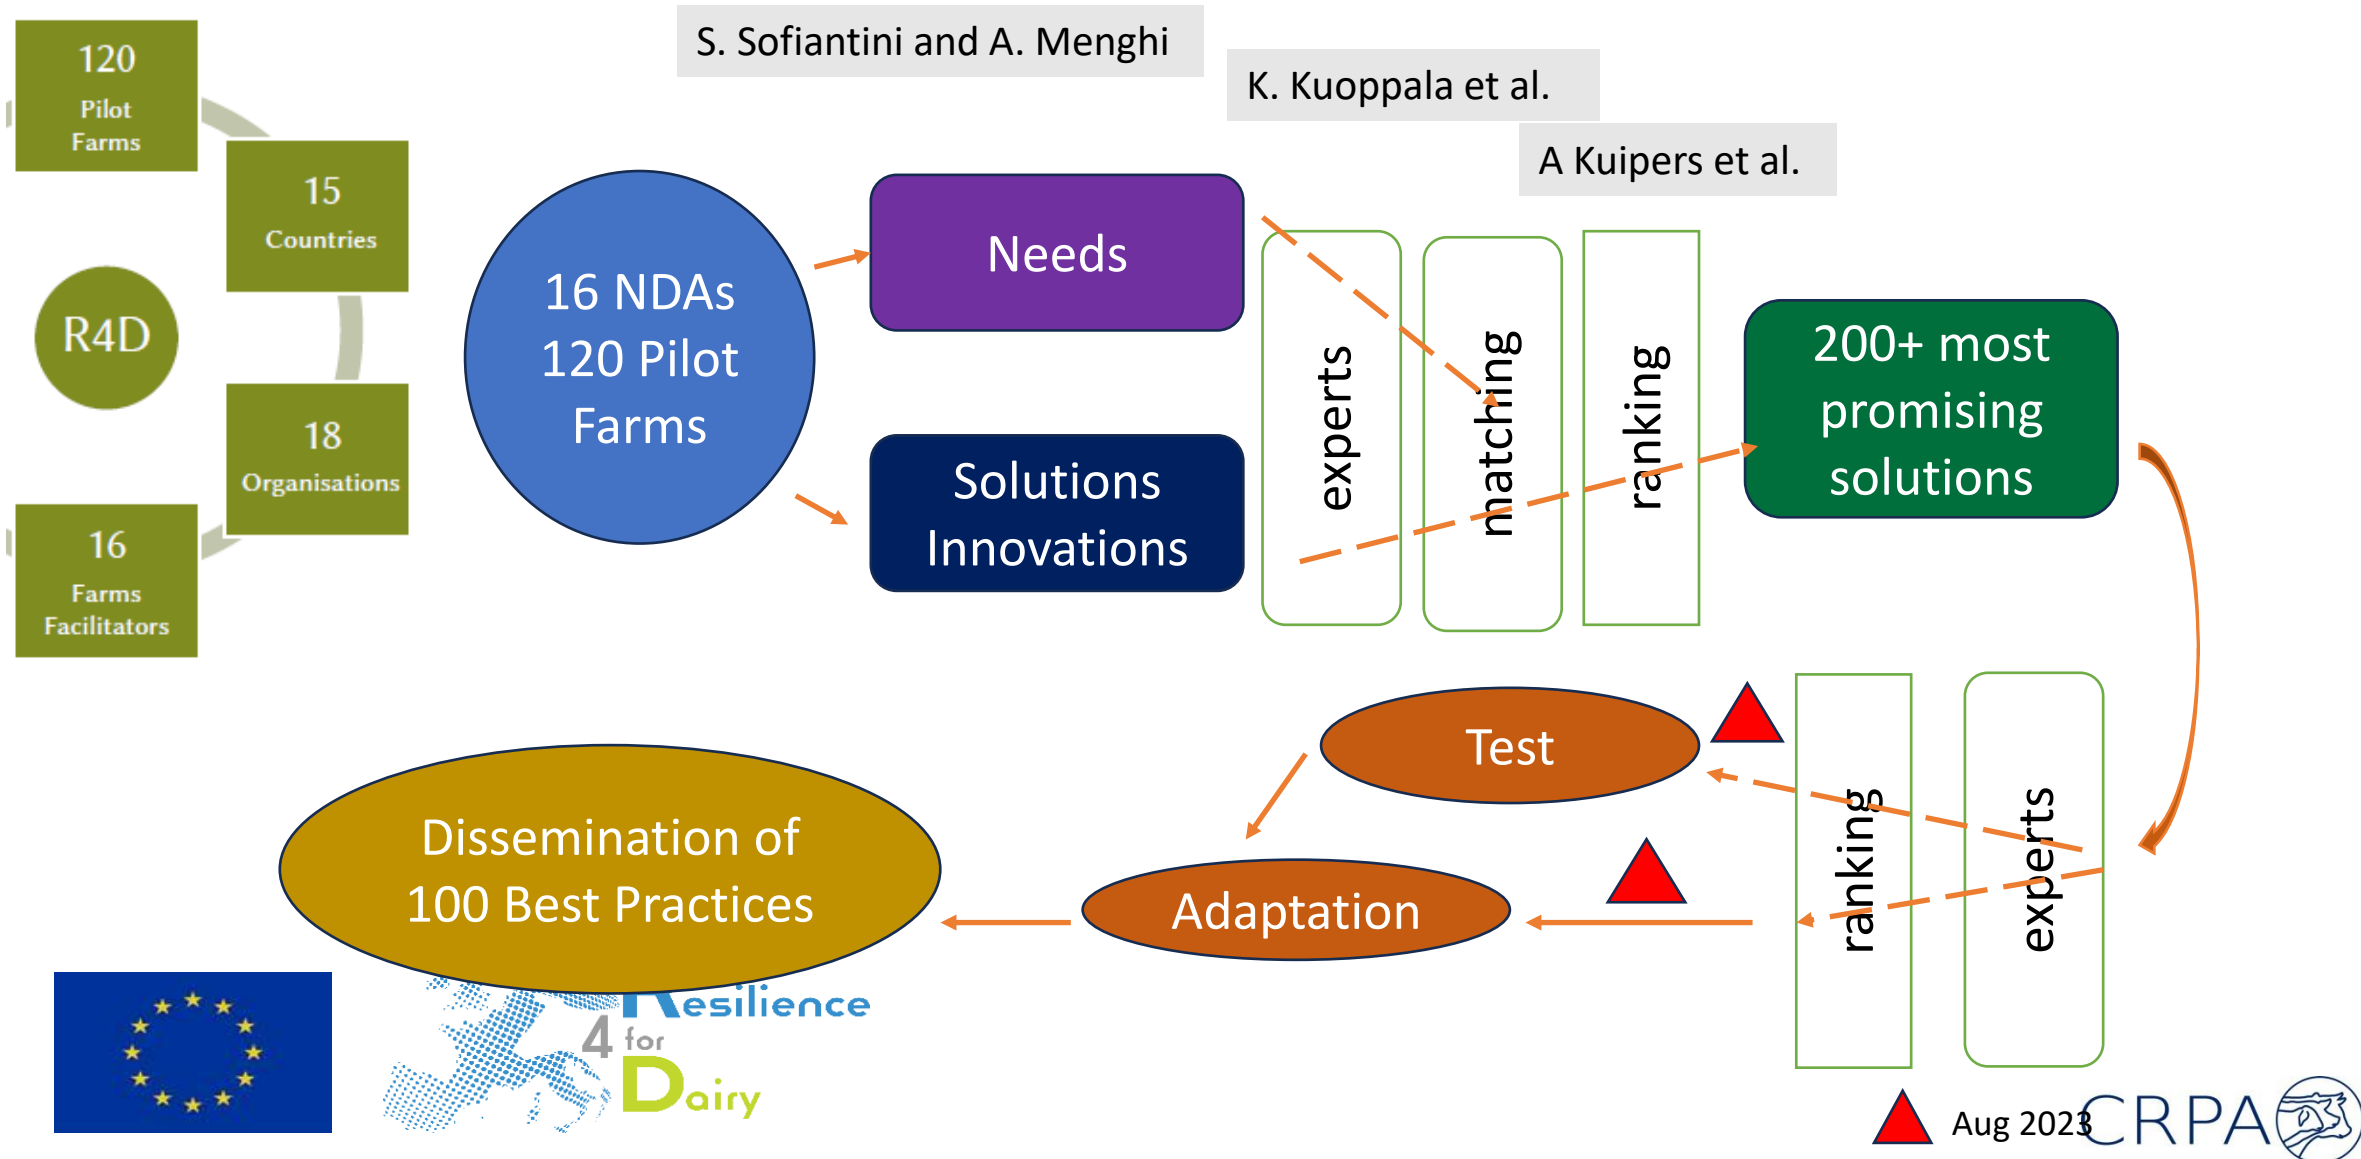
120 Pilot Farms

15 Countries

R4D

18 Organisations

16 Farms Facilitators

S. Sofiantini and A. Menghi

K. Kuoppala et al.

A Kuipers et al.

16 NDAs 120 Pilot Farms

Needs

Solutions Innovations

experts

matching

ranking

200+ most promising solutions

Test

ranking

experts

Dissemination of 100 Best Practices

Adaptation

Resilience 4 for Dairy

Aug 2023

CRPA